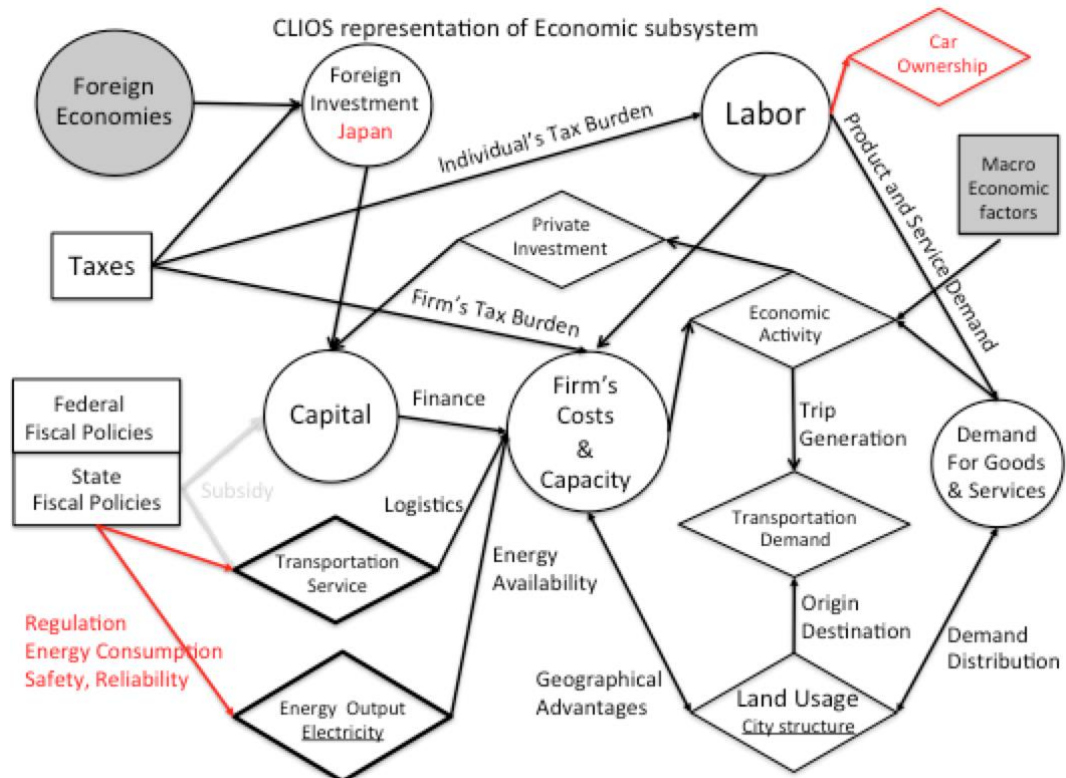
CLIOS representation of Economic subsystem

Foreign Economies

Foreign Investment Japan

Labor

Car Ownership

Individual's Tax Burden

Product and Service Demand

Macro Economic factors

Private Investment

Taxes

Firm's Tax Burden

Economic Activity

Federal Fiscal Policies

State Fiscal Policies

Capital

Finance

Firm's Costs & Capacity

Trip Generation

Demand For Goods & Services

Subsidy

Logistics

Transportation Demand

Transportation Service

Energy Availability

Origin Destination

Demand Distribution

Regulation
Energy Consumption
Safety, Reliability

Geographical Advantages

Land Usage
City structure

Energy Output
Electricity